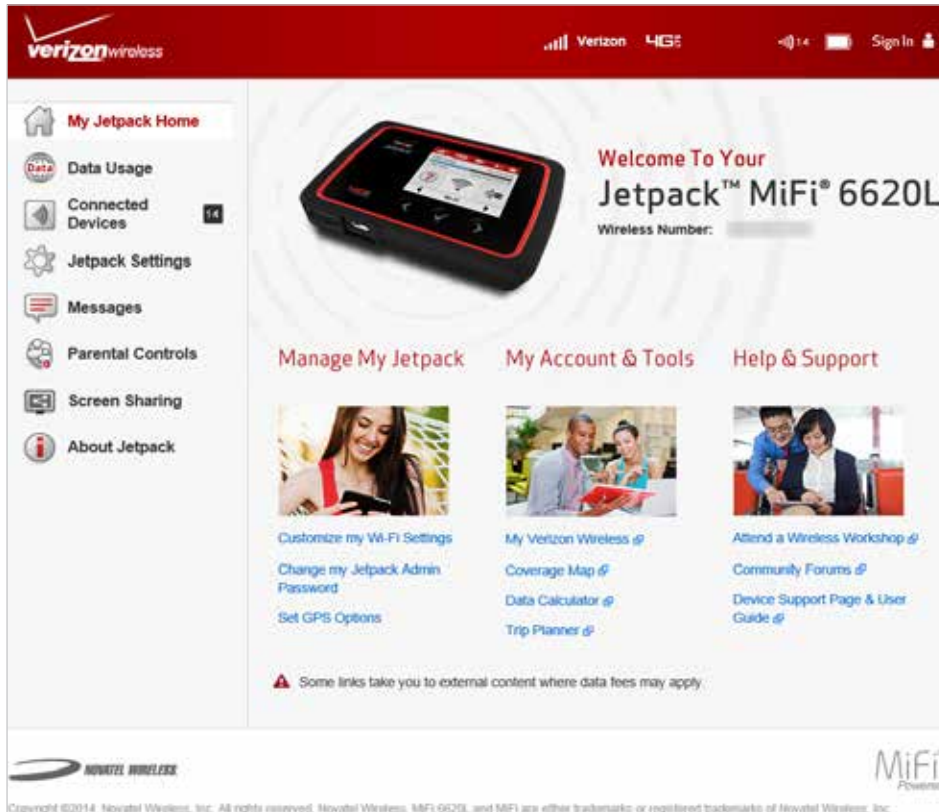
verizonwireless

Verizon 4G

14 Sign In

My Jetpack Home

Data Usage

Connected Devices 14

Jetpack Settings

Messages

Parental Controls

Screen Sharing

About Jetpack

Welcome To Your

Jetpack™ MiFi® 6620L

Wireless Number: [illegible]

Manage My Jetpack

Customize my Wi-Fi Settings

Change my Jetpack Admin Password

Set GPS Options

My Account & Tools

My Verizon Wireless

Coverage Map

Data Calculator

Trip Planner

Help & Support

Attend a Wireless Workshop

Community Forums

Device Support Page & User Guide

Some links take you to external content where data fees may apply.

NOVATEL WIRELESS

MiFi Powered

Copyright ©2014 Novatel Wireless, Inc. All rights reserved. Novatel Wireless, MiFi 6620L and MiFi are either trademarks or registered trademarks of Novatel Wireless, Inc.